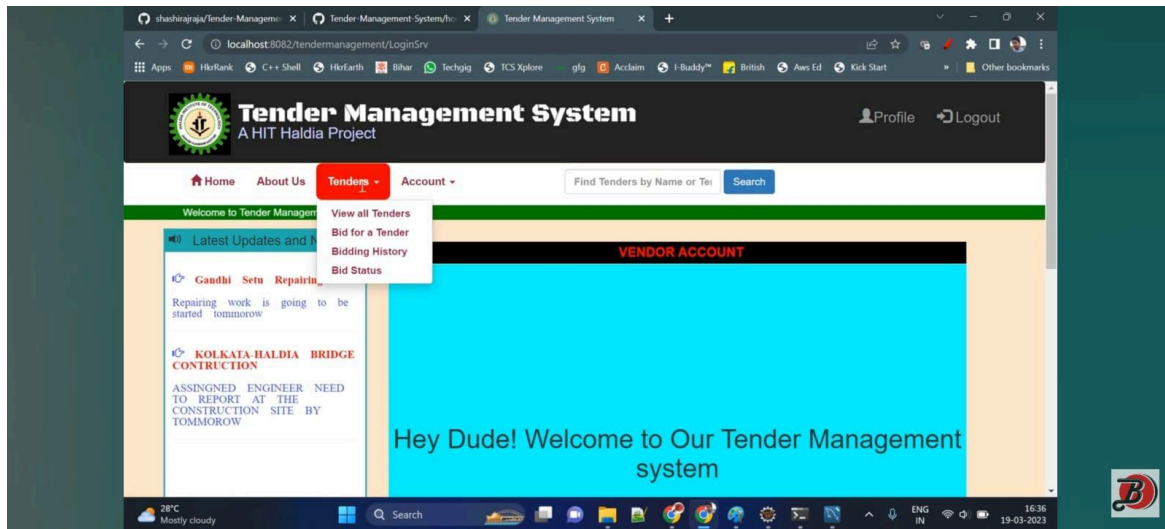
shashirajraja/Tender-Manageme ×
Tender-Management-System/ho ×
Tender Management System ×
+

localhost:8082/tendermanagement/LoginSrv

Apps HkrRank C++ Shell HkrEarth Bihar Techgig TCS Xplore gfg Acclaim I-Buddy™ British Aws Ed Kick Start » Other bookmarks

Tender Management System
A HIT Haldia Project

Profile Logout

Home About Us Tenders Account

Find Tenders by Name or Te Search

Welcome to Tender Managem

View all Tenders
Bid for a Tender
Bidding History
Bid Status

Latest Updates and N

Gandhi Setu Repairin

Repairing work is going to be started tommorow

KOLKATA-HALDIA BRIDGE CONTRUCTION

ASSINGNED ENGINEER NEED TO REPORT AT THE CONSTRUCTION SITE BY TOMMOROW

VENDOR ACCOUNT

Hey Dude! Welcome to Our Tender Management system

28°C
Mostly cloudy

Search

ENG IN

16:36
19-03-2023